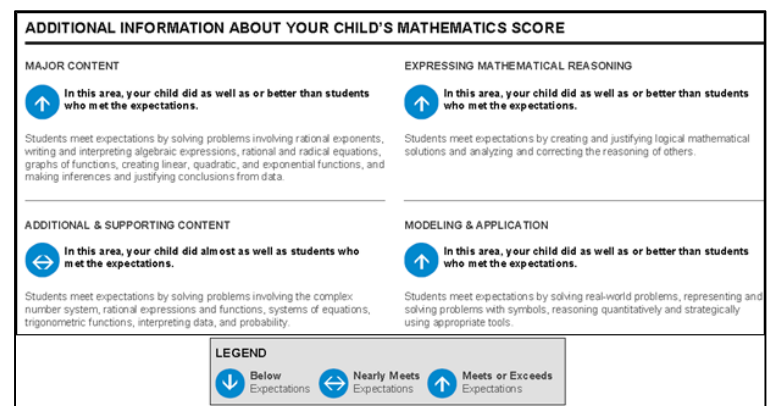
ADDITIONAL INFORMATION ABOUT YOUR CHILD'S MATHEMATICS SCORE

MAJOR CONTENT

In this area, your child did as well as or better than students who met the expectations.

Students meet expectations by solving problems involving rational exponents, writing and interpreting algebraic expressions, rational and radical equations, graphs of functions, creating linear, quadratic, and exponential functions, and making inferences and justifying conclusions from data.

EXPRESSING MATHEMATICAL REASONING

In this area, your child did as well as or better than students who met the expectations.

Students meet expectations by creating and justifying logical mathematical solutions and analyzing and correcting the reasoning of others.

ADDITIONAL & SUPPORTING CONTENT

In this area, your child did almost as well as students who met the expectations.

Students meet expectations by solving problems involving the complex number system, rational expressions and functions, systems of equations, trigonometric functions, interpreting data, and probability.

MODELING & APPLICATION

In this area, your child did as well as or better than students who met the expectations.

Students meet expectations by solving real-world problems, representing and solving problems with symbols, reasoning quantitatively and strategically using appropriate tools.

LEGEND

Below Expectations

Nearly Meets Expectations

Meets or Exceeds Expectations